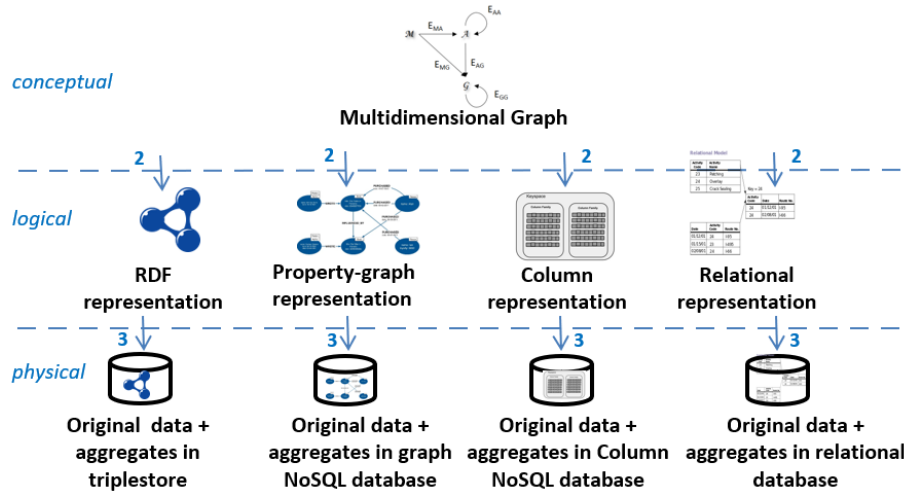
$E_{AA}$

$\mathcal{M}$ $E_{MA}$ $\mathcal{A}$

$E_{MG}$ $E_{AG}$

$\mathcal{G}$ $E_{GG}$

conceptual

Multidimensional Graph

2 2 2 2

logical

Relational Model

RDF representation

Property-graph representation

Column representation

Relational representation

3 3 3 3

physical

Original data + aggregates in triplestore

Original data + aggregates in graph NoSQL database

Original data + aggregates in Column NoSQL database

Original data + aggregates in relational database